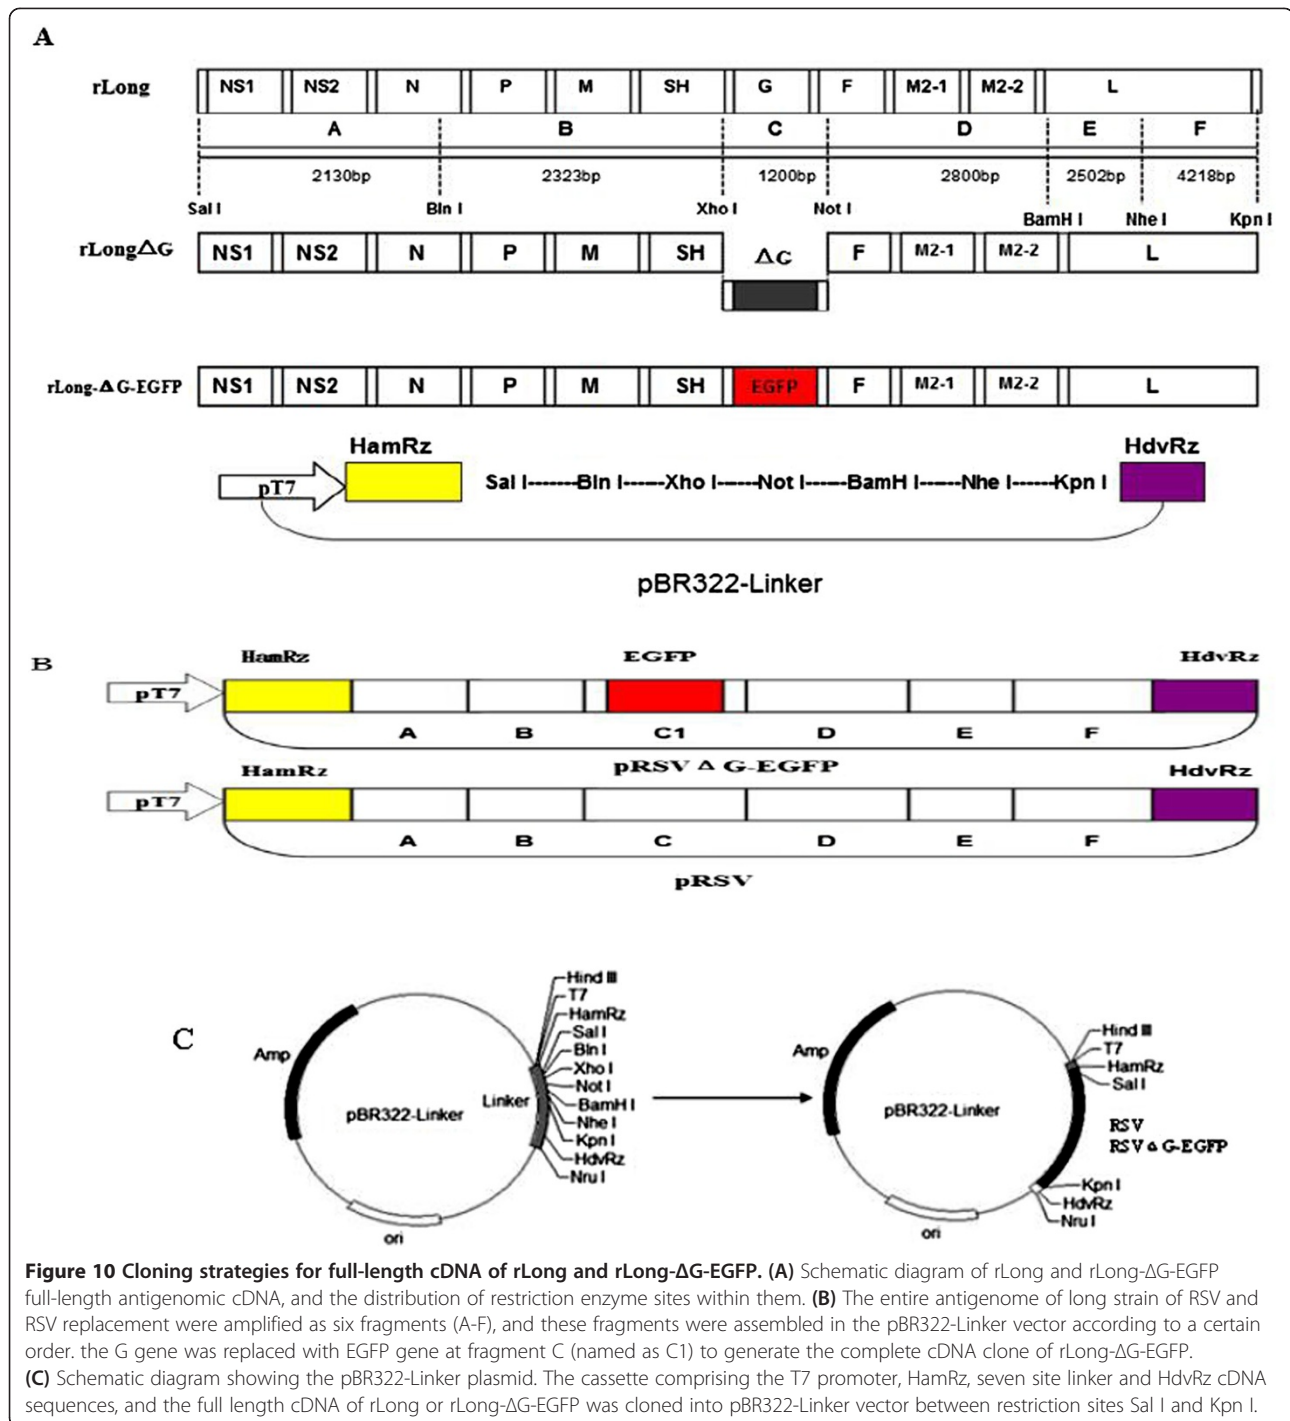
A

rLong

NS1 NS2 N P M SH G F M2-1 M2-2 L

A B C D E F

2130bp 2323bp 1200bp 2800bp 2502bp 4218bp

Sal I Bln I Xho I Not I BamH I Nhe I Kpn I

rLongΔG

NS1 NS2 N P M SH ΔG F M2-1 M2-2 L

rLong-ΔG-EGFP

NS1 NS2 N P M SH EGFP F M2-1 M2-2 L

HamRz HdvRz

pT7

Sal I-------Bln I------Xho I-----Not I-----BamH I-----Nhe I-----Kpn I

pBR322-Linker

B

HamRz EGFP HdvRz

pT7

A B C1 D E F

pRSVΔG-EGFP

HamRz HdvRz

pT7

A B C D E F

pRSV

C

Amp

pBR322-Linker

Linker

Hind III
T7
HamRz
Sal I
Bln I
Xho I
Not I
BamH I
Nhe I
Kpn I
HdvRz
Nru I

ori

Amp

pBR322-Linker

Hind III
T7
HamRz
Sal I

RSV
RSVΔG-EGFP

Kpn I
HdvRz
Nru I

ori

Figure 10 Cloning strategies for full-length cDNA of rLong and rLong-ΔG-EGFP. (A) Schematic diagram of rLong and rLong-ΔG-EGFP full-length antigenomic cDNA, and the distribution of restriction enzyme sites within them. (B) The entire antigenome of long strain of RSV and RSV replacement were amplified as six fragments (A-F), and these fragments were assembled in the pBR322-Linker vector according to a certain order. the G gene was replaced with EGFP gene at fragment C (named as C1) to generate the complete cDNA clone of rLong-ΔG-EGFP.
(C) Schematic diagram showing the pBR322-Linker plasmid. The cassette comprising the T7 promoter, HamRz, seven site linker and HdvRz cDNA sequences, and the full length cDNA of rLong or rLong-ΔG-EGFP was cloned into pBR322-Linker vector between restriction sites Sal I and Kpn I.